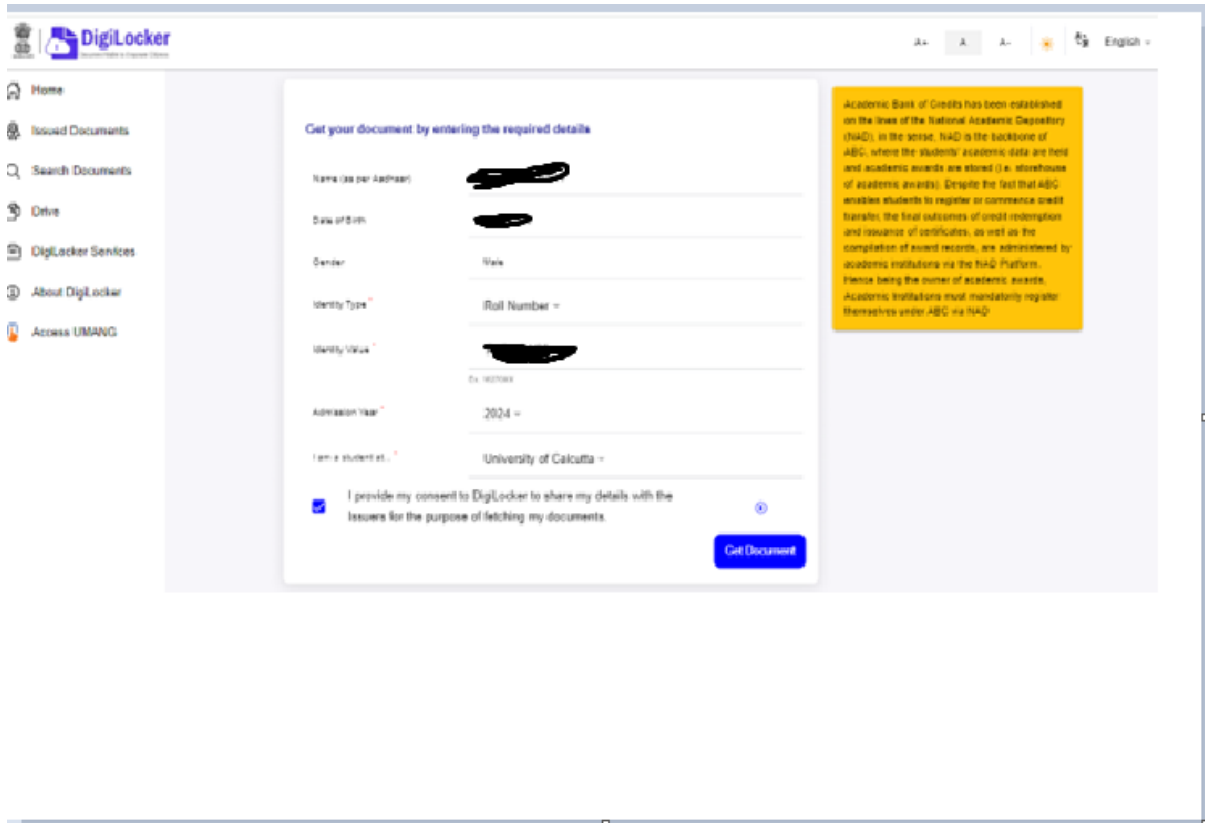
DigiLocker

A+ A A- English

Home
Issued Documents
Search Documents
Drive
DigiLocker Services
About DigiLocker
Access UMANG

Get your document by entering the required details

Name (as per Aadhaar) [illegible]

Date of Birth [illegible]

Gender Male

Identity Type * Roll Number

Identity Value * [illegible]

Ex. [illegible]

Admission Year * 2024

I am a student at... * University of Calcutta

I provide my consent to DigiLocker to share my details with the Issuers for the purpose of fetching my documents.

Get Document

Academic Bank of Credits has been established on the lines of the National Academic Depository (NAD), in the sense, NAD is the backbone of ABC, where the students' academic data are held and academic awards are stored (i.e. storehouse of academic awards). Despite the fact that ABC enables students to register or commence credit transfer, the final outcomes of credit redemption and issuance of certificates, as well as the compilation of award records, are administered by academic institutions via the NAD Platform. Hence being the owner of academic awards, Academic Institutions must mandatorily register themselves under ABC via NAD